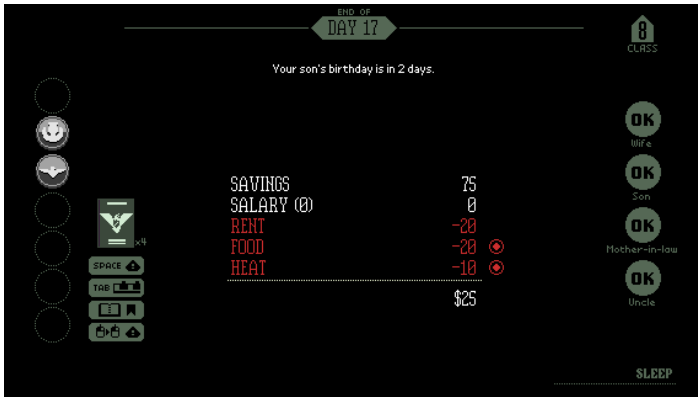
END OF
DAY 17

8
CLASS

Your son's birthday is in 2 days.

x4

SPACE

TAB

| | |
|---|---|
| SAVINGS | 75 |
| SALARY (0) | 0 |
| RENT | -20 |
| FOOD | -20 |
| HEAT | -10 |
| | $25 |

OK
Wife

OK
Son

OK
Mother-in-law

OK
Uncle

SLEEP